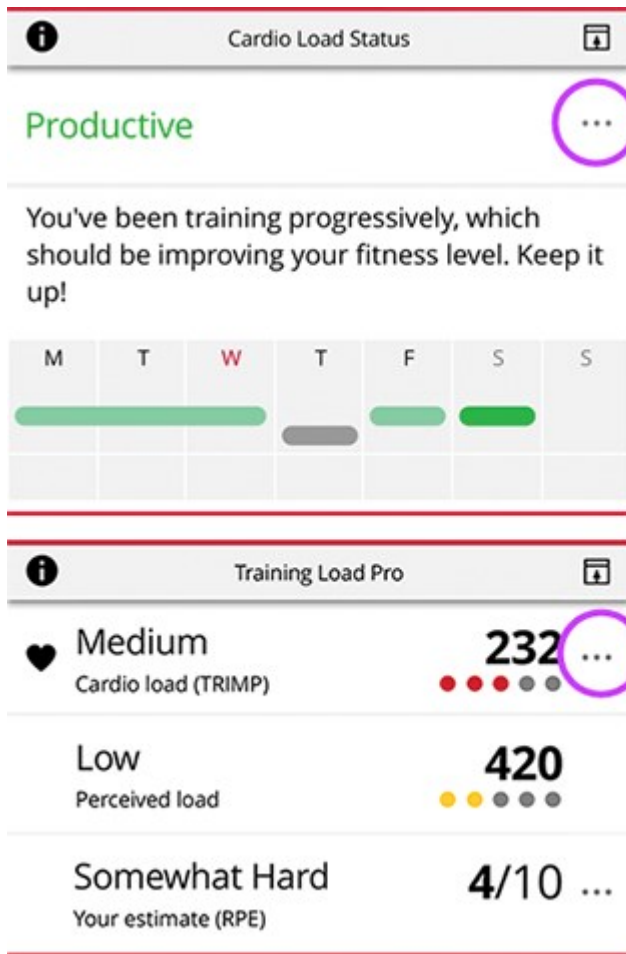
Cardio Load Status

Productive ...

You've been training progressively, which should be improving your fitness level. Keep it up!

M T W T F S S

Training Load Pro

Medium 232 ...
Cardio load (TRIMP)

Low 420
Perceived load

Somewhat Hard 4/10 ...
Your estimate (RPE)